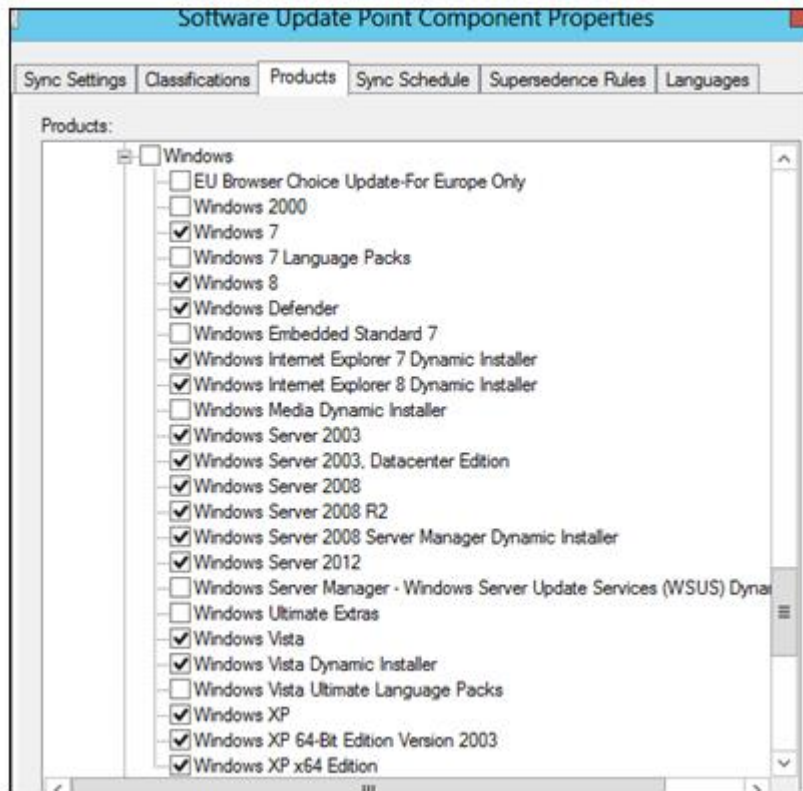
Software Update Point Component Properties

Sync Settings | Classifications | Products | Sync Schedule | Supersedence Rules | Languages

Products:

Windows
EU Browser Choice Update-For Europe Only
Windows 2000
Windows 7
Windows 7 Language Packs
Windows 8
Windows Defender
Windows Embedded Standard 7
Windows Internet Explorer 7 Dynamic Installer
Windows Internet Explorer 8 Dynamic Installer
Windows Media Dynamic Installer
Windows Server 2003
Windows Server 2003, Datacenter Edition
Windows Server 2008
Windows Server 2008 R2
Windows Server 2008 Server Manager Dynamic Installer
Windows Server 2012
Windows Server Manager - Windows Server Update Services (WSUS) Dyna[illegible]
Windows Ultimate Extras
Windows Vista
Windows Vista Dynamic Installer
Windows Vista Ultimate Language Packs
Windows XP
Windows XP 64-Bit Edition Version 2003
Windows XP x64 Edition